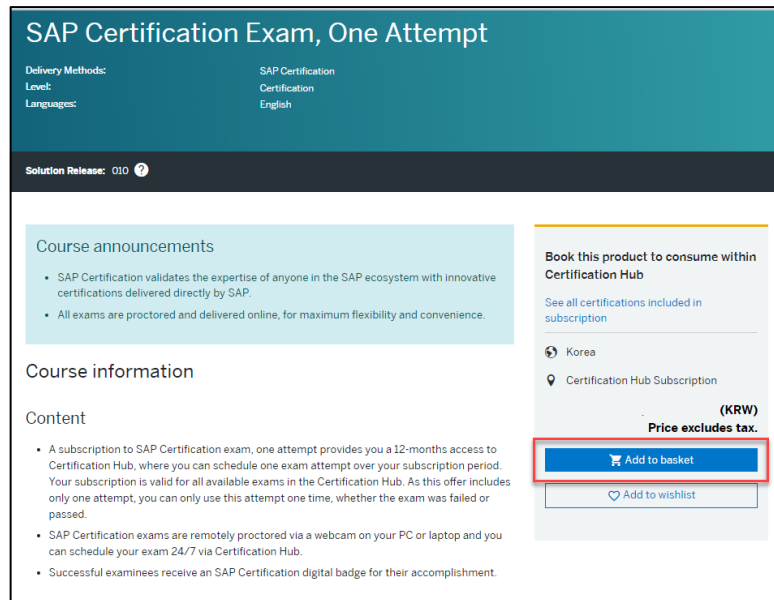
SAP Certification Exam, One Attempt

Delivery Methods: SAP Certification
Level: Certification
Languages: English

Solution Release: 010 ?

Course announcements

- SAP Certification validates the expertise of anyone in the SAP ecosystem with innovative certifications delivered directly by SAP.
- All exams are proctored and delivered online, for maximum flexibility and convenience.

Course information

Content

- A subscription to SAP Certification exam, one attempt provides you a 12-months access to Certification Hub, where you can schedule one exam attempt over your subscription period. Your subscription is valid for all available exams in the Certification Hub. As this offer includes only one attempt, you can only use this attempt one time, whether the exam was failed or passed.
- SAP Certification exams are remotely proctored via a webcam on your PC or laptop and you can schedule your exam 24/7 via Certification Hub.
- Successful examinees receive an SAP Certification digital badge for their accomplishment.

Book this product to consume within Certification Hub

See all certifications included in subscription

Korea

Certification Hub Subscription

(KRW)
Price excludes tax.

Add to basket

Add to wishlist